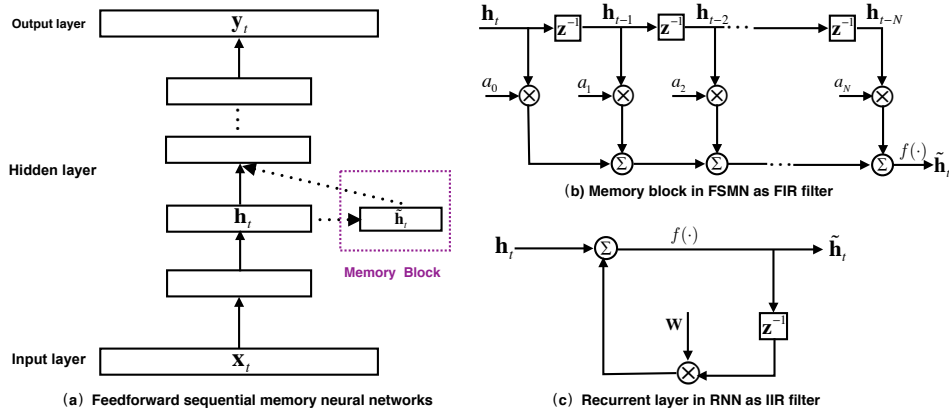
Output layer
$\mathbf{y}_t$

Hidden layer

$\mathbf{h}_t$

$\tilde{\mathbf{h}}_t$

Memory Block

Input layer
$\mathbf{x}_t$

(a) Feedforward sequential memory neural networks

$\mathbf{h}_t$ $\mathbf{z}^{-1}$ $\mathbf{h}_{t-1}$ $\mathbf{z}^{-1}$ $\mathbf{h}_{t-2}$ $\mathbf{z}^{-1}$ $\mathbf{h}_{t-N}$

$a_0$ $a_1$ $a_2$ $a_N$

$\Sigma$ $\Sigma$ $\Sigma$ $f(\cdot)$ $\tilde{\mathbf{h}}_t$

(b) Memory block in FSMN as FIR filter

$\mathbf{h}_t$ $\Sigma$ $f(\cdot)$ $\tilde{\mathbf{h}}_t$

$\mathbf{W}$ $\mathbf{z}^{-1}$

(c) Recurrent layer in RNN as IIR filter